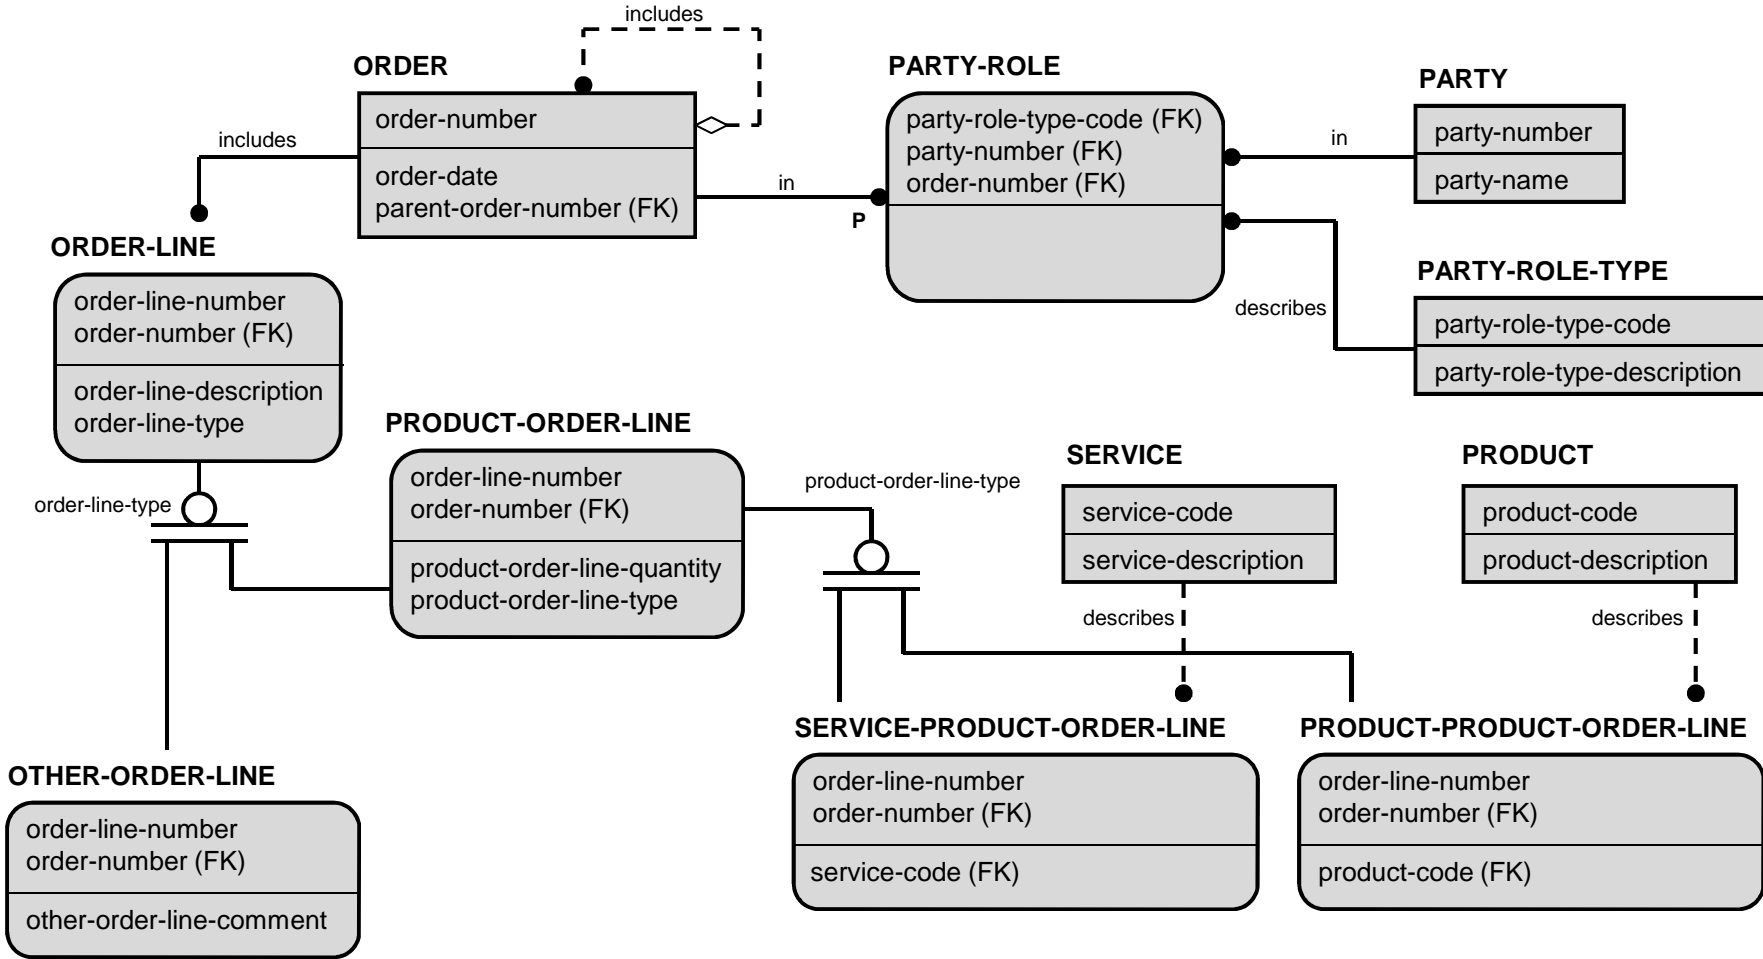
includes

ORDER

order-number

order-date
parent-order-number (FK)

includes

in

P

PARTY-ROLE

party-role-type-code (FK)
party-number (FK)
order-number (FK)

in

PARTY

party-number

party-name

describes

PARTY-ROLE-TYPE

party-role-type-code

party-role-type-description

ORDER-LINE

order-line-number
order-number (FK)

order-line-description
order-line-type

order-line-type

PRODUCT-ORDER-LINE

order-line-number
order-number (FK)

product-order-line-quantity
product-order-line-type

product-order-line-type

SERVICE

service-code

service-description

describes

PRODUCT

product-code

product-description

describes

SERVICE-PRODUCT-ORDER-LINE

order-line-number
order-number (FK)

service-code (FK)

PRODUCT-PRODUCT-ORDER-LINE

order-line-number
order-number (FK)

product-code (FK)

OTHER-ORDER-LINE

order-line-number
order-number (FK)

other-order-line-comment